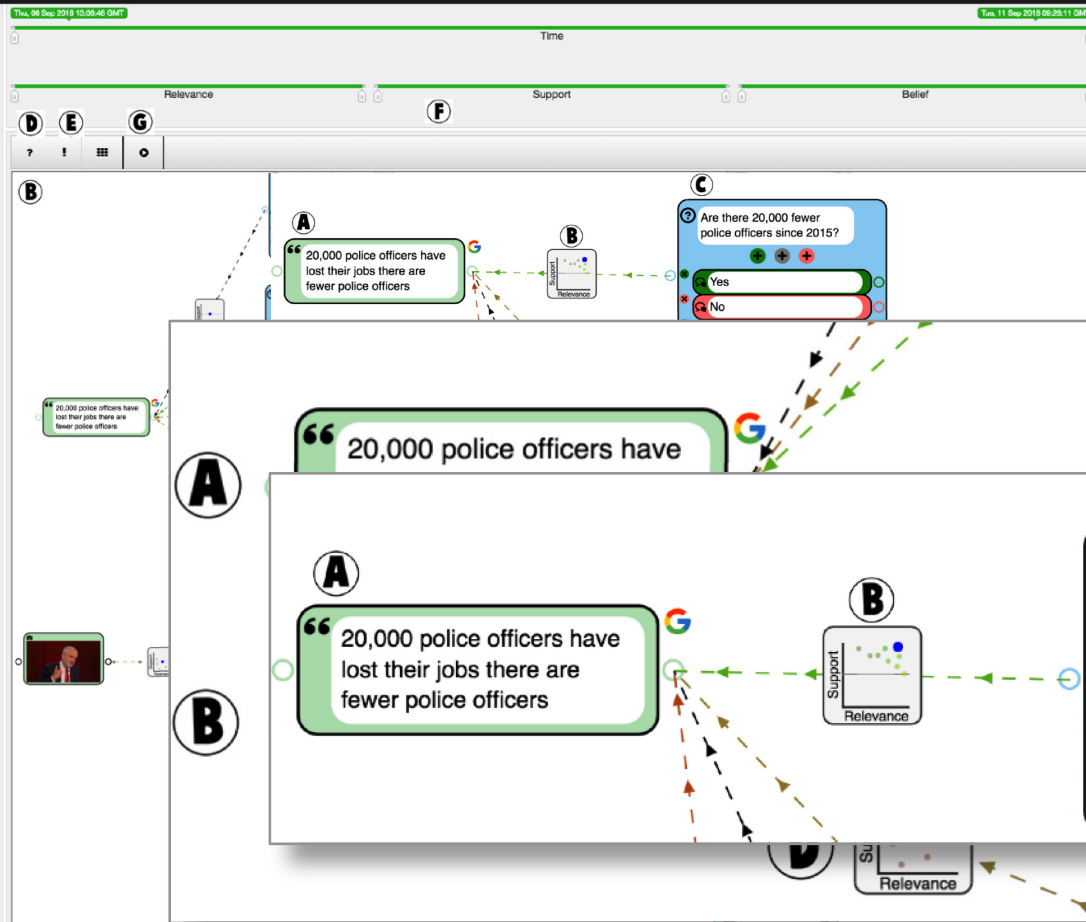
Thu, 06 Sep 2018 13:06:46 GMT

Tue, 11 Sep 2018 09:26:11 GMT

Time

Relevance

Support

Belief

D E G F

? ! 

B

A

“ 20,000 police officers have lost their jobs there are fewer police officers

B

Support

Relevance

C

? Are there 20,000 fewer police officers since 2015?

Yes

No

“ 20,000 police officers have lost their jobs there are fewer police officers

A

“ 20,000 police officers have

B

A

“ 20,000 police officers have lost their jobs there are fewer police officers

B

Support

Relevance

D

Su

Relevance